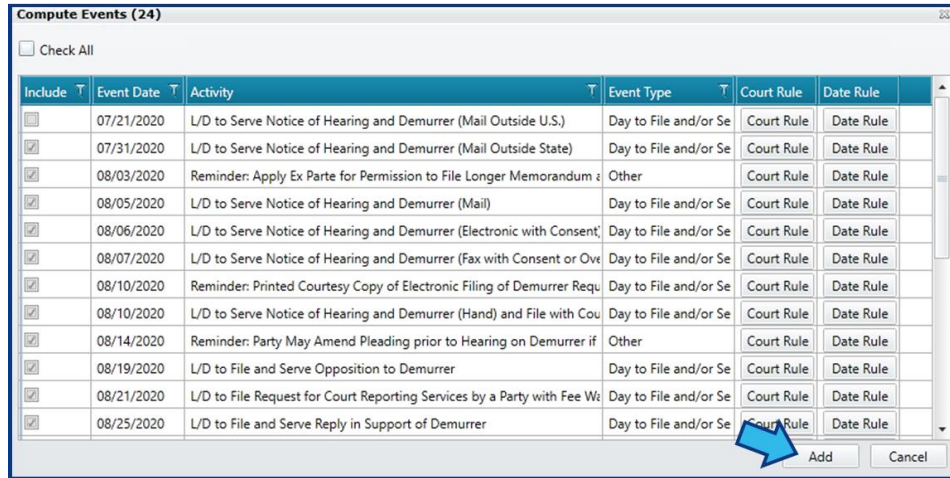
Compute Events (24)

Check All

| Include | Event Date | Activity | Event Type | Court Rule | Date Rule |
|---|---|---|---|---|---|
| | 07/21/2020 | L/D to Serve Notice of Hearing and Demurrer (Mail Outside U.S.) | Day to File and/or Se | Court Rule | Date Rule |
| | 07/31/2020 | L/D to Serve Notice of Hearing and Demurrer (Mail Outside State) | Day to File and/or Se | Court Rule | Date Rule |
| | 08/03/2020 | Reminder: Apply Ex Parte for Permission to File Longer Memorandum a | Other | Court Rule | Date Rule |
| | 08/05/2020 | L/D to Serve Notice of Hearing and Demurrer (Mail) | Day to File and/or Se | Court Rule | Date Rule |
| | 08/06/2020 | L/D to Serve Notice of Hearing and Demurrer (Electronic with Consent) | Day to File and/or Se | Court Rule | Date Rule |
| | 08/07/2020 | L/D to Serve Notice of Hearing and Demurrer (Fax with Consent or Ove | Day to File and/or Se | Court Rule | Date Rule |
| | 08/10/2020 | Reminder: Printed Courtesy Copy of Electronic Filing of Demurrer Requ | Day to File and/or Se | Court Rule | Date Rule |
| | 08/10/2020 | L/D to Serve Notice of Hearing and Demurrer (Hand) and File with Cou | Day to File and/or Se | Court Rule | Date Rule |
| | 08/14/2020 | Reminder: Party May Amend Pleading prior to Hearing on Demurrer if | Other | Court Rule | Date Rule |
| | 08/19/2020 | L/D to File and Serve Opposition to Demurrer | Day to File and/or Se | Court Rule | Date Rule |
| | 08/21/2020 | L/D to File Request for Court Reporting Services by a Party with Fee Wa | Day to File and/or Se | Court Rule | Date Rule |
| | 08/25/2020 | L/D to File and Serve Reply in Support of Demurrer | Day to File and/or Se | Court Rule | Date Rule |

Add Cancel